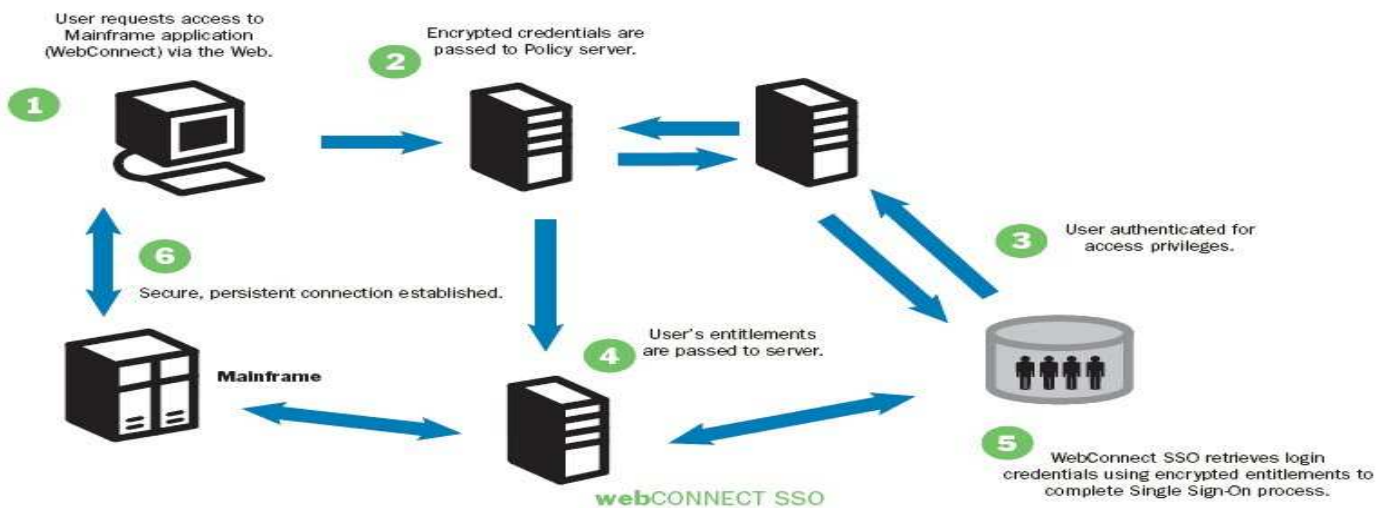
User requests access to Mainframe application (WebConnect) via the Web.

1

Encrypted credentials are passed to Policy server.

2

User authenticated for access privileges.

3

6

Secure, persistent connection established.

User's entitlements are passed to server.

4

Mainframe

5

WebConnect SSO retrieves login credentials using encrypted entitlements to complete Single Sign-On process.

webCONNECT SSO